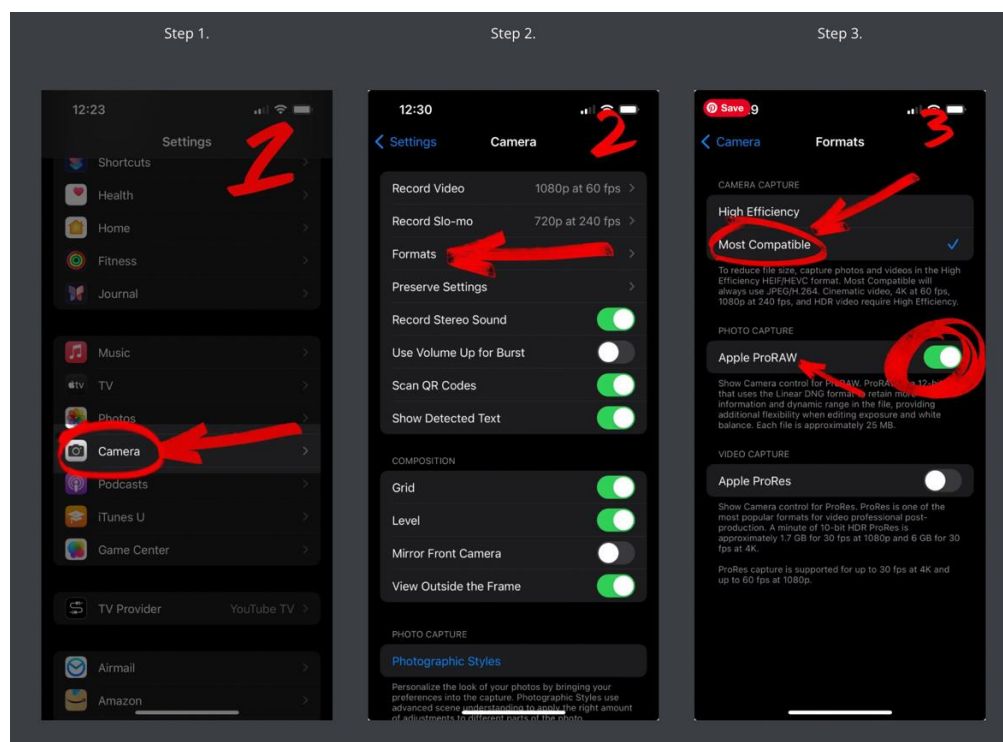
Step 1.

12:23

Settings

2

Shortcuts

Health

Home

Fitness

Journal

Music

TV

Photos

Camera

Podcasts

iTunes U

Game Center

TV Provider YouTube TV

Airmail

Amazon

Step 2.

12:30

Settings Camera

2

Record Video 1080p at 60 fps

Record Slo-mo 720p at 240 fps

Formats

Preserve Settings

Record Stereo Sound

Use Volume Up for Burst

Scan QR Codes

Show Detected Text

COMPOSITION

Grid

Level

Mirror Front Camera

View Outside the Frame

PHOTO CAPTURE

Photographic Styles

Personalize the look of your photos by bringing your preferences into the capture. Photographic Styles use advanced scene understanding to apply the right amount of adjustments to different parts of the photo.

Step 3.

Save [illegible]9

Camera Formats

3

CAMERA CAPTURE

High Efficiency

Most Compatible

To reduce file size, capture photos and videos in the High Efficiency HEIF/HEVC format. Most Compatible will always use JPEG/H.264. Cinematic video, 4K at 60 fps, 1080p at 240 fps, and HDR video require High Efficiency.

PHOTO CAPTURE

Apple ProRAW

Show Camera control for ProRAW. ProRAW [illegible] 12-bi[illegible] that uses the Linear DNG format to retain more information and dynamic range in the file, providing additional flexibility when editing exposure and white balance. Each file is approximately 25 MB.

VIDEO CAPTURE

Apple ProRes

Show Camera control for ProRes. ProRes is one of the most popular formats for video professional post-production. A minute of 10-bit HDR ProRes is approximately 1.7 GB for 30 fps at 1080p and 6 GB for 30 fps at 4K.

ProRes capture is supported for up to 30 fps at 4K and up to 60 fps at 1080p.